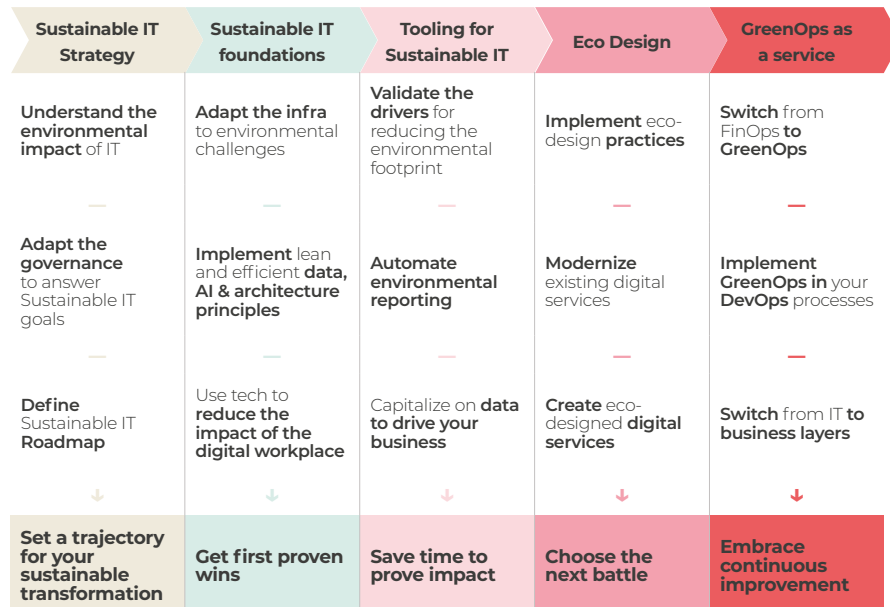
Sustainable IT Strategy

Understand the environmental impact of IT

Adapt the governance to answer Sustainable IT goals

Define Sustainable IT Roadmap

Set a trajectory for your sustainable transformation

Sustainable IT foundations

Adapt the infra to environmental challenges

Implement lean and efficient data, AI & architecture principles

Use tech to reduce the impact of the digital workplace

Get first proven wins

Tooling for Sustainable IT

Validate the drivers for reducing the environmental footprint

Automate environmental reporting

Capitalize on data to drive your business

Save time to prove impact

Eco Design

Implement eco-design practices

Modernize existing digital services

Create eco-designed digital services

Choose the next battle

GreenOps as a service

Switch from FinOps to GreenOps

Implement GreenOps in your DevOps processes

Switch from IT to business layers

Embrace continuous improvement